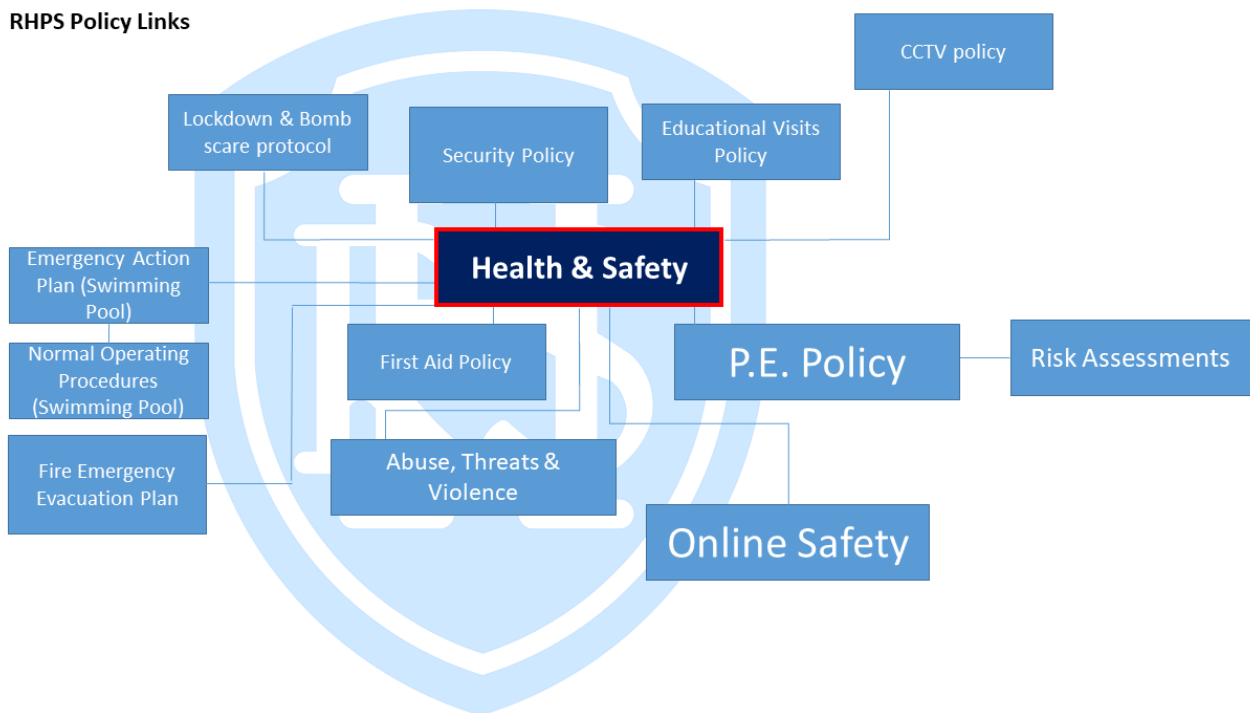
RHPS Policy Links

CCTV policy

Lockdown & Bomb scare protocol

Security Policy

Educational Visits Policy

Emergency Action Plan (Swimming Pool)

Health & Safety

Normal Operating Procedures (Swimming Pool)

First Aid Policy

P.E. Policy

Risk Assessments

Fire Emergency Evacuation Plan

Abuse, Threats & Violence

Online Safety